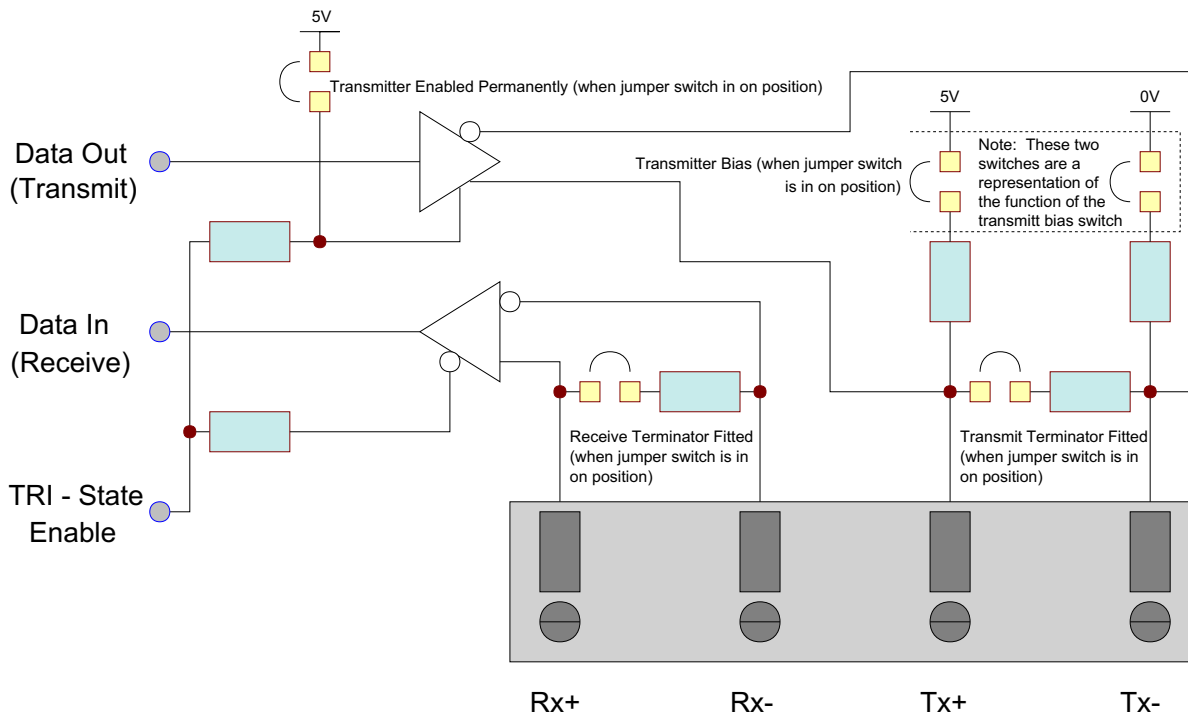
5V

Transmitter Enabled Permanently (when jumper switch in on position)

Data Out (Transmit)

5V

0V

Note: These two switches are a representation of the function of the transmitt bias switch

Transmitter Bias (when jumper switch is in on position)

Data In (Receive)

Receive Terminator Fitted (when jumper switch is in on position)

Transmit Terminator Fitted (when jumper switch is in on position)

TRI - State Enable

Rx+

Rx-

Tx+

Tx-